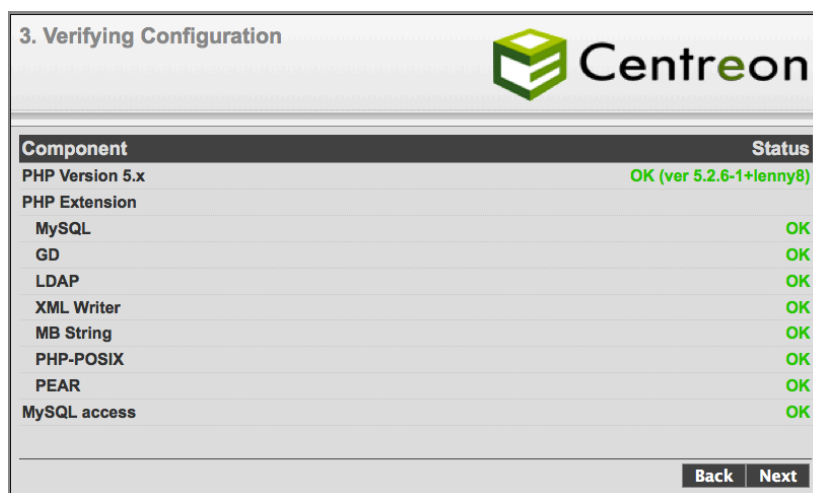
3. Verifying Configuration

Centreon

| Component | Status |
|---|---|
| PHP Version 5.x | OK (ver 5.2.6-1+lenny8) |
| PHP Extension | |
| MySQL | OK |
| GD | OK |
| LDAP | OK |
| XML Writer | OK |
| MB String | OK |
| PHP-POSIX | OK |
| PEAR | OK |
| MySQL access | OK |

Back Next